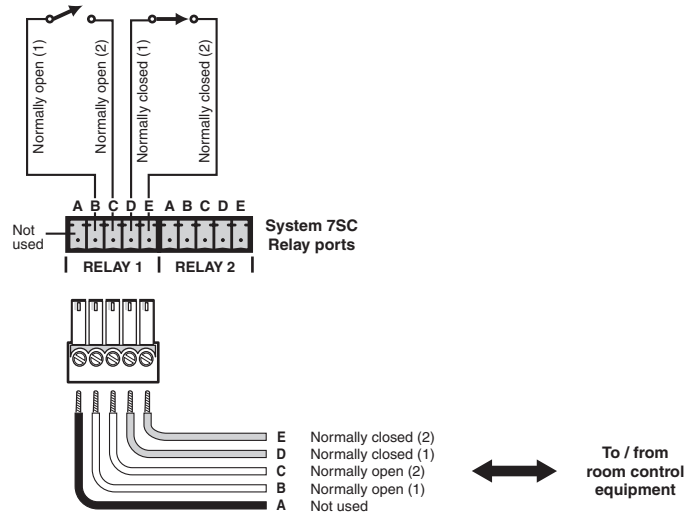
Normally open (1)
Normally open (2)
Normally closed (1)
Normally closed (2)

A B C D E A B C D E

Not used

System 7SC Relay ports

RELAY 1 RELAY 2

E Normally closed (2)
D Normally closed (1)
C Normally open (2)
B Normally open (1)
A Not used

To / from room control equipment